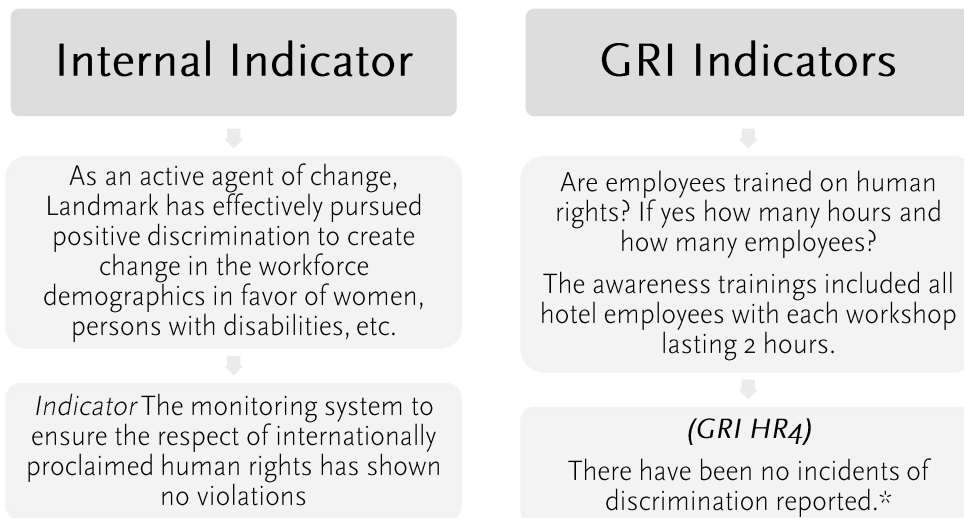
Internal Indicator

As an active agent of change, Landmark has effectively pursued positive discrimination to create change in the workforce demographics in favor of women, persons with disabilities, etc.

*Indicator* The monitoring system to ensure the respect of internationally proclaimed human rights has shown no violations

GRI Indicators

Are employees trained on human rights? If yes how many hours and how many employees?

The awareness trainings included all hotel employees with each workshop lasting 2 hours.

*(GRI HR4)*

There have been no incidents of discrimination reported.*